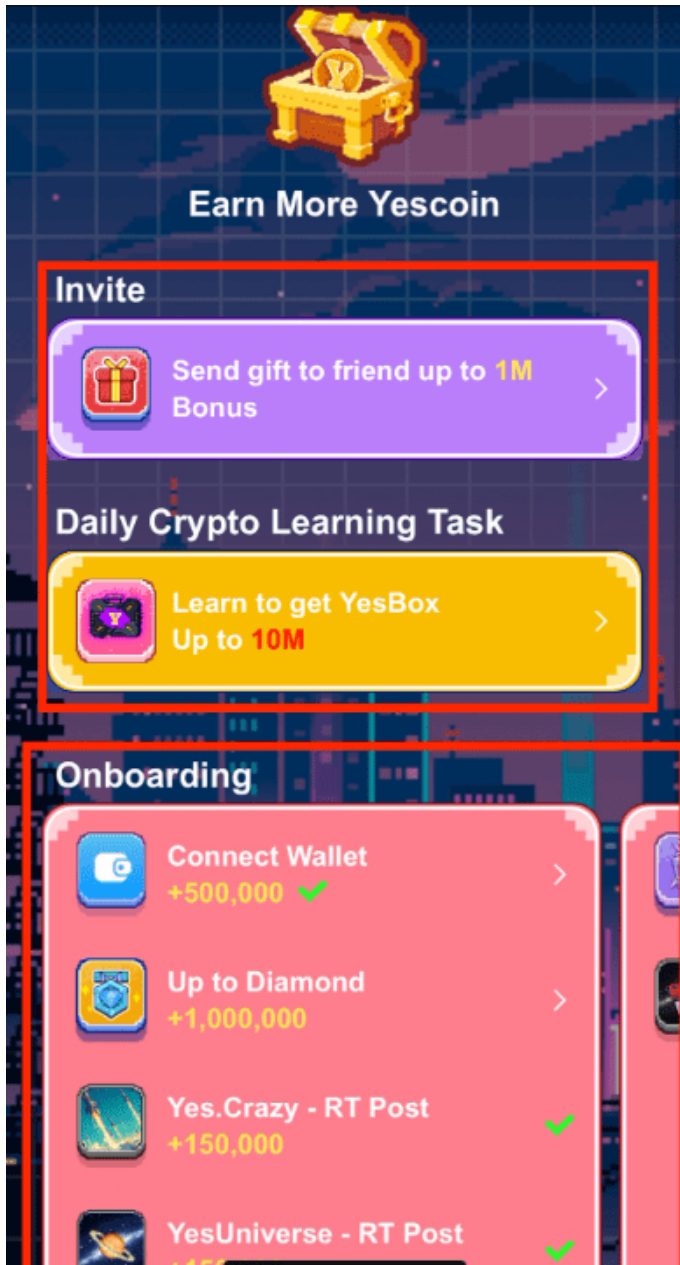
Earn More Yescoin

Invite

Send gift to friend up to 1M Bonus

Daily Crypto Learning Task

Learn to get YesBox
Up to 10M

Onboarding

Connect Wallet
+500,000

Up to Diamond
+1,000,000

Yes.Crazy - RT Post
+150,000

YesUniverse - RT Post
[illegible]